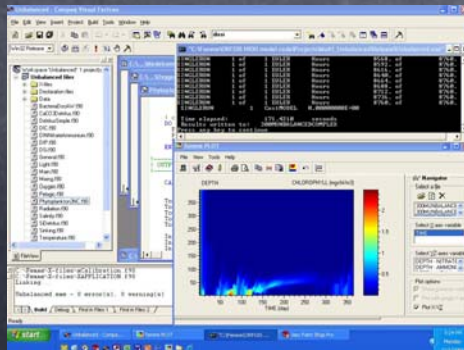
Unbalanced - Compaq Visual Fortran

File Edit View Insert Project Build Tools Window Help

Unbalanced files

Fileview

Unbalanced exe - 0 error(s), 0 warning(s)

Build / Debug / Find in Files 1 / Find in Files 2

Ready

C:\Fewest\ERCOS MOD model\Projects\test\...\Unbalanced\Debug\Unbalanced.exe

Time elapsed: 171.4218 seconds
Results written to: IMMERSBALANCECOMPLEX
Press any key to continue

Screen PLOT

File View Tools Help

DEPTH

CHLOROPHYLL (mg/m3)

TIME (day)

Navigator

start

Unbalanced - Compa...

Screen PLOT

C:\Fewest\ERCOS...